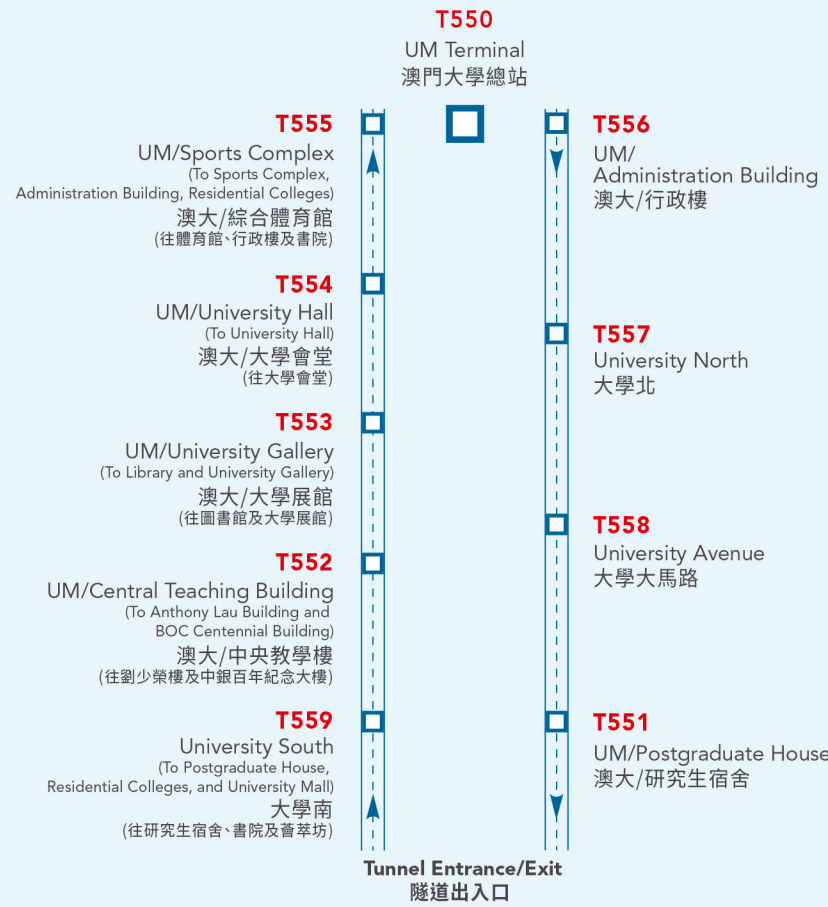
T550
UM Terminal
澳門大學總站

T555
UM/Sports Complex
(To Sports Complex, Administration Building, Residential Colleges)
澳大/綜合體育館
(往體育館、行政樓及書院)

T554
UM/University Hall
(To University Hall)
澳大/大學會堂
(往大學會堂)

T553
UM/University Gallery
(To Library and University Gallery)
澳大/大學展館
(往圖書館及大學展館)

T552
UM/Central Teaching Building
(To Anthony Lau Building and BOC Centennial Building)
澳大/中央教學樓
(往劉少榮樓及中銀百年紀念大樓)

T559
University South
(To Postgraduate House, Residential Colleges, and University Mall)
大學南
(往研究生宿舍、書院及薈萃坊)

T556
UM/
Administration Building
澳大/行政樓

T557
University North
大學北

T558
University Avenue
大學大馬路

T551
UM/Postgraduate House
澳大/研究生宿舍

Tunnel Entrance/Exit
隧道出入口